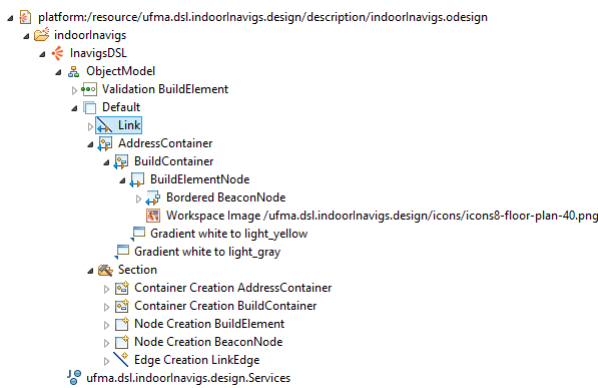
platform:/resource/ufma.dsl.indoorNavigs.design/description/indoorNavigs.odesign
indoorNavigs
InavigsDSL
ObjectModel
Validation BuildElement
Default
Link
AddressContainer
BuildContainer
BuildElementNode
Bordered BeaconNode
Workspace Image /ufma.dsl.indoorNavigs.design/icons/icons8-floor-plan-40.png
Gradient white to light_yellow
Gradient white to light_gray
Section
Container Creation AddressContainer
Container Creation BuildContainer
Node Creation BuildElement
Node Creation BeaconNode
Edge Creation LinkEdge
ufma.dsl.indoorNavigs.design.Services